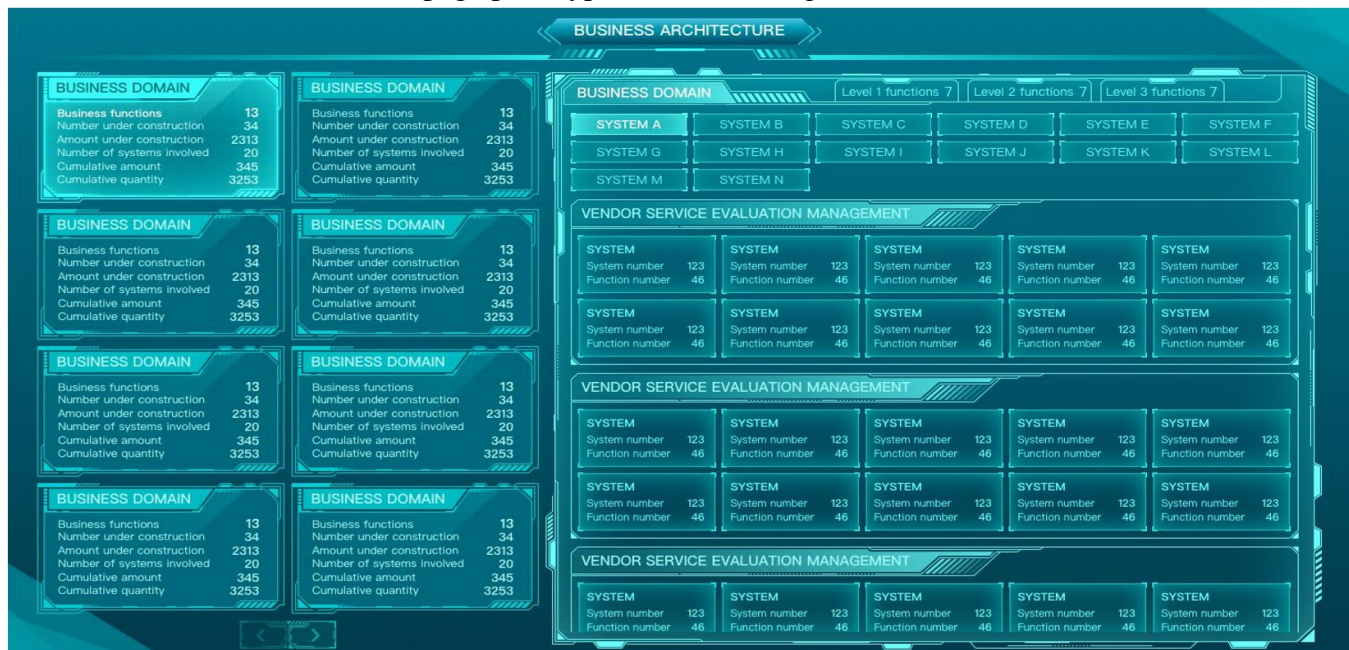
BUSINESS ARCHITECTURE

BUSINESS DOMAIN
Business functions 13
Number under construction 34
Amount under construction 2313
Number of systems involved 20
Cumulative amount 345
Cumulative quantity 3253

BUSINESS DOMAIN
Business functions 13
Number under construction 34
Amount under construction 2313
Number of systems involved 20
Cumulative amount 345
Cumulative quantity 3253

BUSINESS DOMAIN
Business functions 13
Number under construction 34
Amount under construction 2313
Number of systems involved 20
Cumulative amount 345
Cumulative quantity 3253

BUSINESS DOMAIN
Business functions 13
Number under construction 34
Amount under construction 2313
Number of systems involved 20
Cumulative amount 345
Cumulative quantity 3253

BUSINESS DOMAIN
Business functions 13
Number under construction 34
Amount under construction 2313
Number of systems involved 20
Cumulative amount 345
Cumulative quantity 3253

BUSINESS DOMAIN
Business functions 13
Number under construction 34
Amount under construction 2313
Number of systems involved 20
Cumulative amount 345
Cumulative quantity 3253

BUSINESS DOMAIN
Business functions 13
Number under construction 34
Amount under construction 2313
Number of systems involved 20
Cumulative amount 345
Cumulative quantity 3253

BUSINESS DOMAIN
Business functions 13
Number under construction 34
Amount under construction 2313
Number of systems involved 20
Cumulative amount 345
Cumulative quantity 3253

< >

BUSINESS DOMAIN
Level 1 functions 7 Level 2 functions 7 Level 3 functions 7

SYSTEM A SYSTEM B SYSTEM C SYSTEM D SYSTEM E SYSTEM F
SYSTEM G SYSTEM H SYSTEM I SYSTEM J SYSTEM K SYSTEM L
SYSTEM M SYSTEM N

VENDOR SERVICE EVALUATION MANAGEMENT

SYSTEM System number 123 Function number 46
SYSTEM System number 123 Function number 46
SYSTEM System number 123 Function number 46
SYSTEM System number 123 Function number 46
SYSTEM System number 123 Function number 46
SYSTEM System number 123 Function number 46
SYSTEM System number 123 Function number 46
SYSTEM System number 123 Function number 46
SYSTEM System number 123 Function number 46
SYSTEM System number 123 Function number 46

VENDOR SERVICE EVALUATION MANAGEMENT

SYSTEM System number 123 Function number 46
SYSTEM System number 123 Function number 46
SYSTEM System number 123 Function number 46
SYSTEM System number 123 Function number 46
SYSTEM System number 123 Function number 46
SYSTEM System number 123 Function number 46
SYSTEM System number 123 Function number 46
SYSTEM System number 123 Function number 46
SYSTEM System number 123 Function number 46
SYSTEM System number 123 Function number 46

VENDOR SERVICE EVALUATION MANAGEMENT

SYSTEM System number 123 Function number 46
SYSTEM System number 123 Function number 46
SYSTEM System number 123 Function number 46
SYSTEM System number 123 Function number 46
SYSTEM System number 123 Function number 46